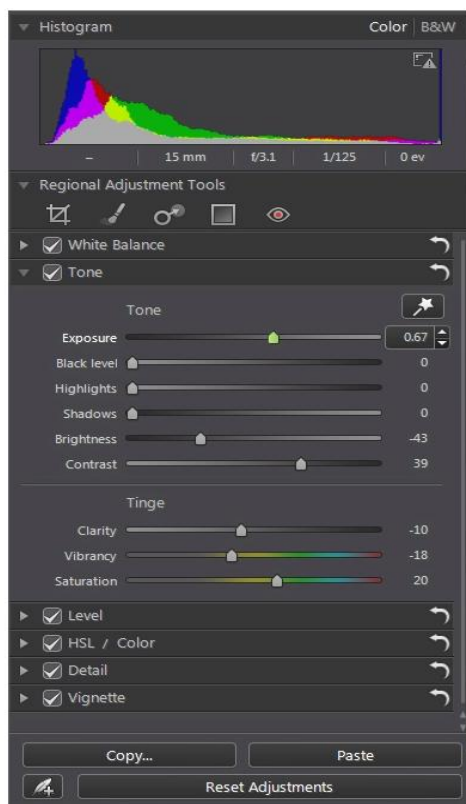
Histogram
Color | B&W

– | 15 mm | f/3.1 | 1/125 | 0 ev

Regional Adjustment Tools

White Balance
Tone

Tone
Exposure 0.67
Black level 0
Highlights 0
Shadows 0
Brightness -43
Contrast 39

Tinge
Clarity -10
Vibrancy -18
Saturation 20

Level
HSL / Color
Detail
Vignette

Copy...
Paste
Reset Adjustments